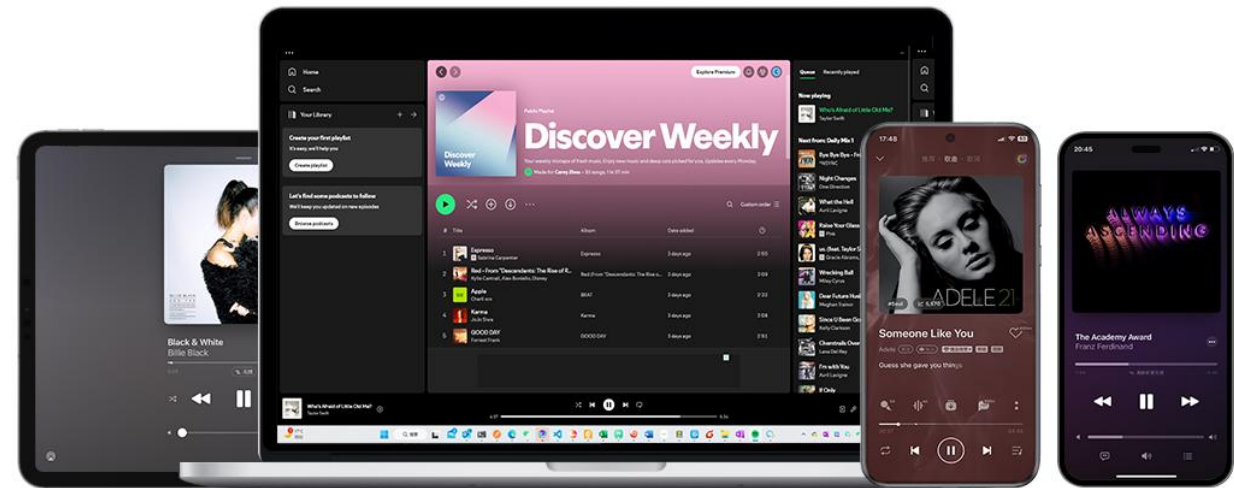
Home
Search
Your Library
Create your first playlist
It's easy, we'll help you
Create playlist
Let's find some podcasts to follow
We'll keep you updated on new episodes
Browse podcasts

Explore Premium
Public Playlist
Discover Weekly
Discover Weekly
Made for Corey Zhou · 30 songs, 1 hr 57 min
Custom order
# Title Album Date added
1 Espresso Sabrina Carpenter Espresso 3 days ago 2:55
2 Bad – From "Descendants: The Rise of R... Kylie Cantrall, Alex Boniello, Disney Bad (From "Descendants: The Rise o... 3 days ago 3:09
3 Apple Charli xcx BRAT 3 days ago 2:32
4 Karma JoJo Siwa Karma 3 days ago 3:08
5 GOOD DAY Forrest Frank GOOD DAY 3 days ago 2:55

Queue Recently played
Now playing
Who's Afraid of Little Old Me? Taylor Swift
Next from: Daily Mix 1
Bye Bye Bye
Night Changes One Direction
What the Hell Avril Lavigne
Raise Your Glass P!nk
us. (feat. Taylor Swift) Gracie Abrams
Wrecking Ball Miley Cyrus
Dear Future Husband Meghan Trainor
Since U Been Gone Kelly Clarkson
Cherrybomb Lana Del Rey
I'm with You Avril Lavigne
If Only

Who's Afraid of Little Old Me? Taylor Swift

Black & White
Billie Black

17:48
ADELE 21
Someone Like You
Adele
Guess she gave you things

20:45
ALWAYS ASCENDING
The Academy Award
Franz Ferdinand